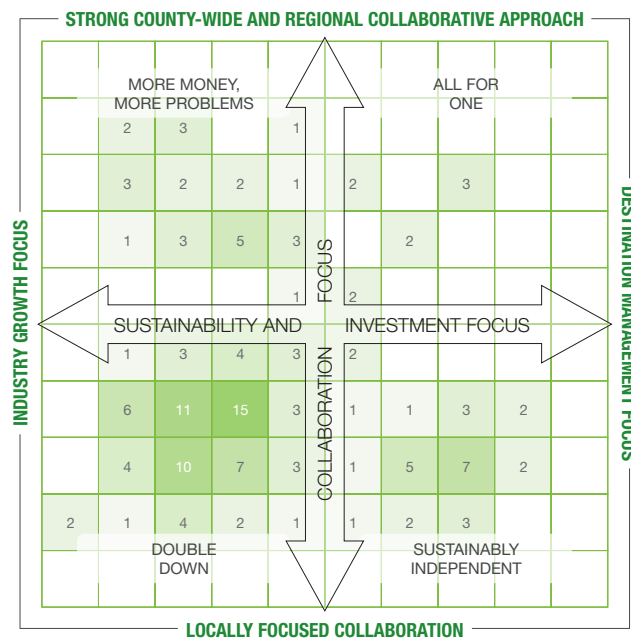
STRONG COUNTY-WIDE AND REGIONAL COLLABORATIVE APPROACH

INDUSTRY GROWTH FOCUS

DESTINATION MANAGEMENT FOCUS

LOCALLY FOCUSED COLLABORATION

MORE MONEY, MORE PROBLEMS

ALL FOR ONE

DOUBLE DOWN

SUSTAINABLY INDEPENDENT

SUSTAINABILITY AND INVESTMENT FOCUS

COLLABORATION FOCUS

| | | | | | | | | | |
|---|---|---|---|---|---|---|---|---|---|
| | | | | | | | | | |
| | 2 | 3 | | 1 | | | | | |
| | 3 | 2 | 2 | 1 | 2 | | 3 | | |
| | 1 | 3 | 5 | 3 | | 2 | | | |
| | | | | 1 | 2 | | | | |
| | 1 | 3 | 4 | 3 | 2 | | | | |
| | 6 | 11 | 15 | 3 | 1 | 1 | 3 | 2 | |
| | 4 | 10 | 7 | 3 | 1 | 5 | 7 | 2 | |
| 2 | 1 | 4 | 2 | 1 | 1 | 2 | 3 | | |
| | | | | | | | | | |